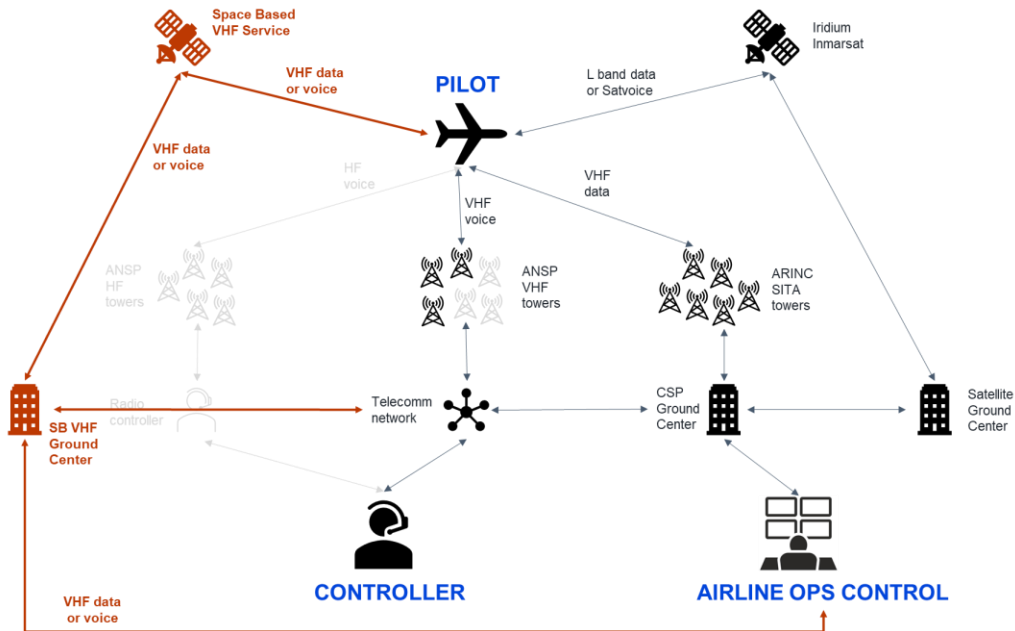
Space Based VHF Service

Iridium Inmarsat

VHF data or voice

PILOT

L band data or Satvoice

VHF data or voice

HF voice

VHF data

VHF voice

ANSP HF towers

ANSP VHF towers

ARINC SITA towers

Radio controller

Telecomm network

CSP Ground Center

Satellite Ground Center

SB VHF Ground Center

CONTROLLER

AIRLINE OPS CONTROL

VHF data or voice